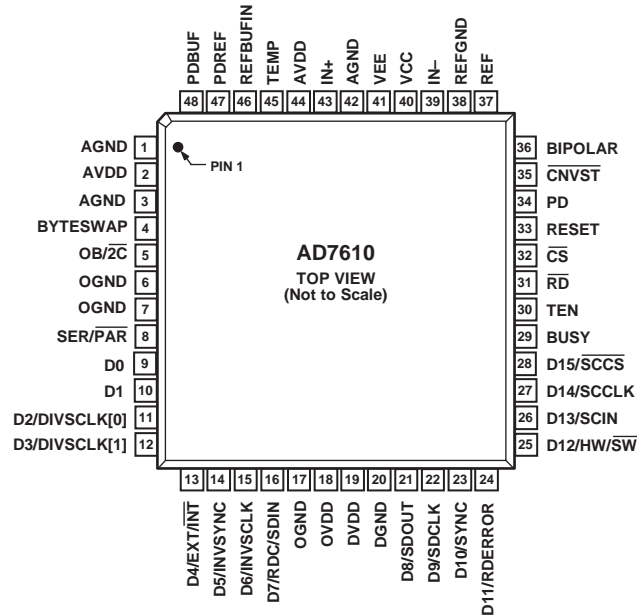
PDBUF 48
PDREF 47
REFBUFIN 46
TEMP 45
AVDD 44
IN+ 43
AGND 42
VEE 41
VCC 40
IN– 39
REFGND 38
REF 37

AGND 1
AVDD 2
AGND 3
BYTESWAP 4
OB/$\overline{2C}$ 5
OGND 6
OGND 7
SER/$\overline{PAR}$ 8
D0 9
D1 10
D2/DIVSCLK[0] 11
D3/DIVSCLK[1] 12

PIN 1

AD7610
TOP VIEW
(Not to Scale)

36 BIPOLAR
35 $\overline{CNVST}$
34 PD
33 RESET
32 $\overline{CS}$
31 $\overline{RD}$
30 TEN
29 BUSY
28 D15/$\overline{SCCS}$
27 D14/SCCLK
26 D13/SCIN
25 D12/HW/$\overline{SW}$

13 D4/EXT/$\overline{INT}$
14 D5/INVSYNC
15 D6/INVSCLK
16 D7/RDC/SDIN
17 OGND
18 OVDD
19 DVDD
20 DGND
21 D8/SDOUT
22 D9/SDCLK
23 D10/SYNC
24 D11/RDERROR